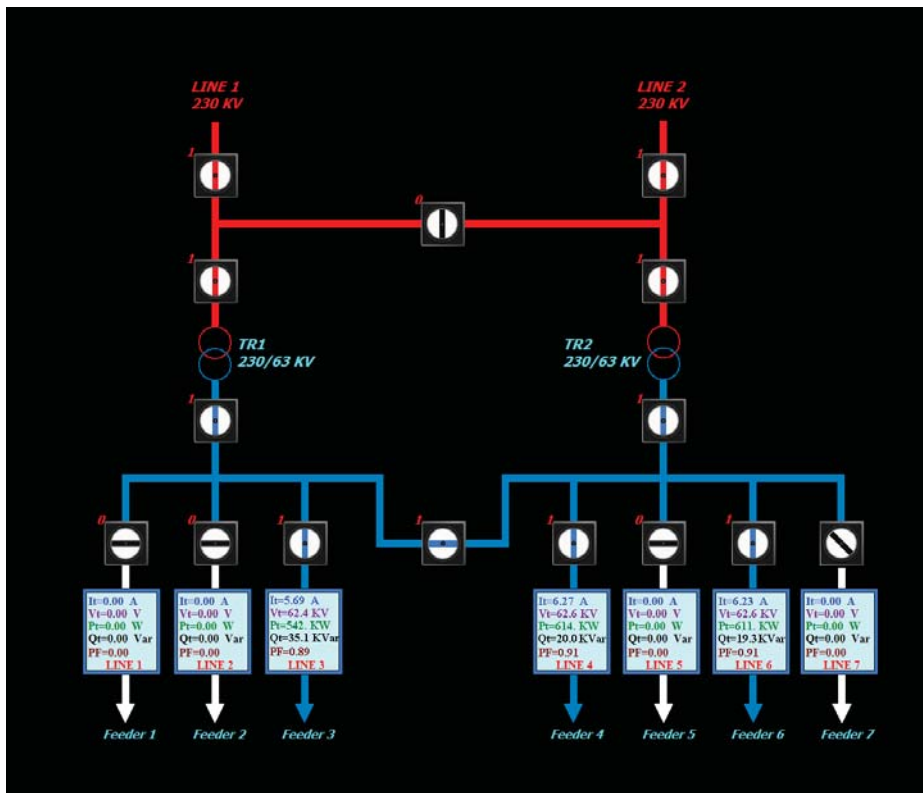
LINE 1
230 KV

LINE 2
230 KV

1

1

0

1

1

TR1
230/63 KV

TR2
230/63 KV

1

1

0

0

1

1

1

0

1

It=0.00 A
Vt=0.00 V
Pt=0.00 W
Qt=0.00 Var
PF=0.00
LINE 1

It=0.00 A
Vt=0.00 V
Pt=0.00 W
Qt=0.00 Var
PF=0.00
LINE 2

It=5.69 A
Vt=62.4 KV
Pt=542. KW
Qt=35.1 KVar
PF=0.89
LINE 3

It=6.27 A
Vt=62.6 KV
Pt=614. KW
Qt=20.0 KVar
PF=0.91
LINE 4

It=0.00 A
Vt=0.00 V
Pt=0.00 W
Qt=0.00 Var
PF=0.00
LINE 5

It=6.23 A
Vt=62.6 KV
Pt=611. KW
Qt=19.3 KVar
PF=0.91
LINE 6

It=0.00 A
Vt=0.00 V
Pt=0.00 W
Qt=0.00 Var
PF=0.00
LINE 7

Feeder 1
Feeder 2
Feeder 3
Feeder 4
Feeder 5
Feeder 6
Feeder 7